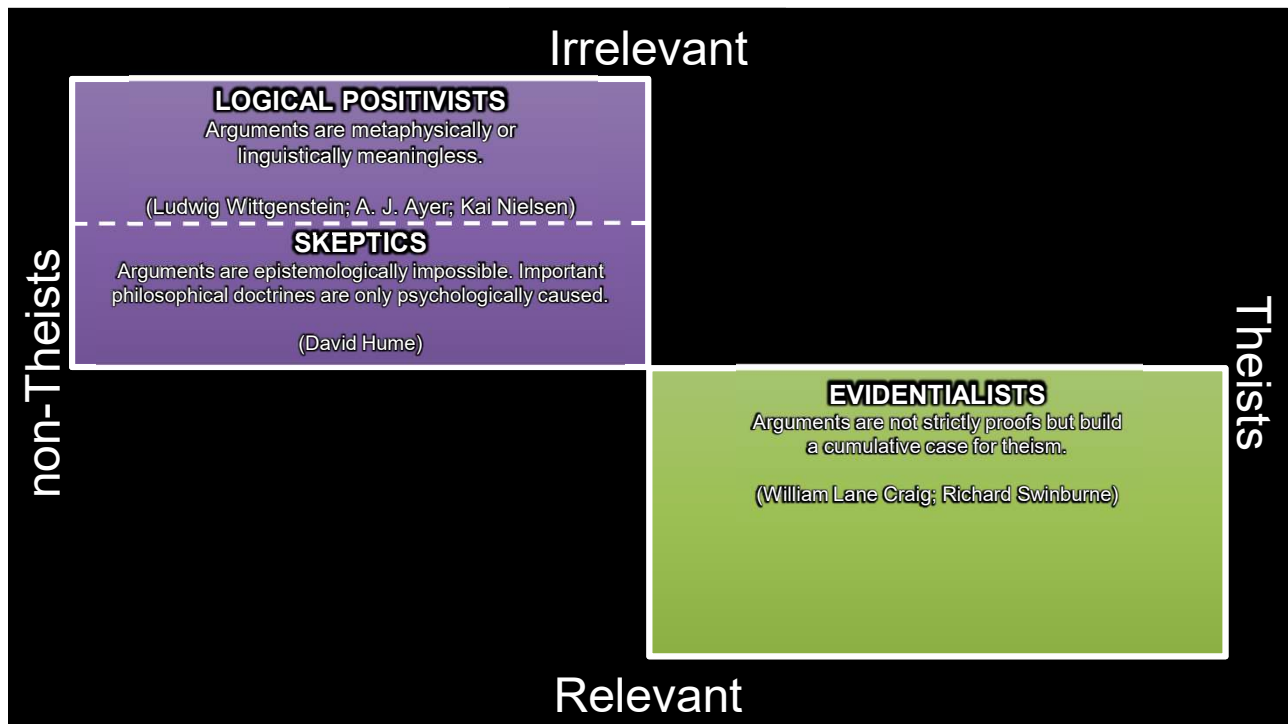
Irrelevant

non-Theists

LOGICAL POSITIVISTS
Arguments are metaphysically or linguistically meaningless.

(Ludwig Wittgenstein; A. J. Ayer; Kai Nielsen)

SKEPTICS
Arguments are epistemologically impossible. Important philosophical doctrines are only psychologically caused.

(David Hume)

Theists

EVIDENTIALISTS
Arguments are not strictly proofs but build a cumulative case for theism.

(William Lane Craig; Richard Swinburne)

Relevant